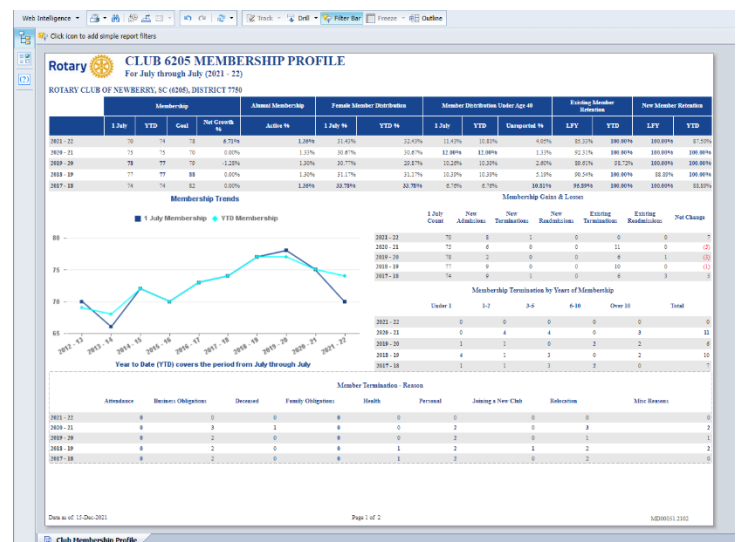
Web Intelligence ▾ | Track ▾ | Drill ▾ | Filter Bar | Freeze ▾ | Outline

Click icon to add simple report filters

Rotary

CLUB 6205 MEMBERSHIP PROFILE
For July through July (2021 - 22)

ROTARY CLUB OF NEWBERRY, SC (6205), DISTRICT 7750

| | Membership | | | | Alumni Membership | Female Member Distribution | | Member Distribution Under Age 40 | | | Existing Member Retention | | New Member Retention | |
|---|---|---|---|---|---|---|---|---|---|---|---|---|---|---|
| | 1 July | YTD | Goal | Net Growth % | Active % | 1 July % | YTD % | 1 July | YTD | Unreported % | LFY | YTD | LFY | YTD |
| 2021 - 22 | 70 | 74 | 78 | 5.71% | 1.35% | 31.43% | 32.43% | 11.43% | 10.81% | 4.05% | 85.51% | 100.00% | 100.00% | 87.50% |
| 2020 - 21 | 75 | 75 | 78 | 0.00% | 1.33% | 30.67% | 30.67% | 12.00% | 12.00% | 1.33% | 92.31% | 100.00% | 100.00% | 100.00% |
| 2019 - 20 | 78 | 77 | 79 | -1.28% | 1.30% | 30.77% | 28.57% | 10.26% | 10.39% | 2.60% | 88.61% | 88.73% | 100.00% | 100.00% |
| 2018 - 19 | 77 | 77 | 88 | 0.00% | 1.30% | 31.17% | 33.77% | 10.39% | 10.39% | 5.19% | 96.54% | 100.00% | 88.89% | 100.00% |
| 2017 - 18 | 74 | 74 | 82 | 0.00% | 1.35% | 33.78% | 33.78% | 6.76% | 6.76% | 10.81% | 98.59% | 100.00% | 100.00% | 88.89% |

Membership Trends

1 July Membership   YTD Membership

80
75
70
65

2012 - 13 | 2013 - 14 | 2014 - 15 | 2015 - 16 | 2016 - 17 | 2017 - 18 | 2018 - 19 | 2019 - 20 | 2020 - 21 | 2021 - 22

Year to Date (YTD) covers the period from July through July

Membership Gains & Losses

| | 1 July Count | New Admissions | New Terminations | New Readmissions | Existing Terminations | Existing Readmissions | Net Change |
|---|---|---|---|---|---|---|---|
| 2021 - 22 | 70 | 8 | 1 | 0 | 0 | 0 | 7 |
| 2020 - 21 | 75 | 6 | 0 | 0 | 11 | 0 | (5) |
| 2019 - 20 | 78 | 2 | 0 | 0 | 6 | 1 | (3) |
| 2018 - 19 | 77 | 9 | 0 | 0 | 10 | 0 | (1) |
| 2017 - 18 | 74 | 9 | 1 | 0 | 6 | 3 | 3 |

Membership Termination by Years of Membership

| | Under 1 | 1-2 | 3-5 | 6-10 | Over 10 | Total |
|---|---|---|---|---|---|---|
| 2021 - 22 | 0 | 0 | 0 | 0 | 0 | 0 |
| 2020 - 21 | 0 | 4 | 4 | 0 | 3 | 11 |
| 2019 - 20 | 1 | 1 | 0 | 2 | 2 | 6 |
| 2018 - 19 | 4 | 1 | 3 | 0 | 2 | 10 |
| 2017 - 18 | 1 | 1 | 3 | 2 | 0 | 7 |

Member Termination - Reason

| | Attendance | Business Obligations | Deceased | Family Obligations | Health | Personal | Joining a New Club | Relocation | Misc Reasons |
|---|---|---|---|---|---|---|---|---|---|
| 2021 - 22 | 0 | 0 | 0 | 0 | 0 | 0 | 0 | 0 | 0 |
| 2020 - 21 | 0 | 3 | 1 | 0 | 0 | 2 | 0 | 3 | 2 |
| 2019 - 20 | 0 | 2 | 0 | 0 | 0 | 2 | 0 | 1 | 1 |
| 2018 - 19 | 0 | 2 | 0 | 0 | 1 | 2 | 1 | 2 | 2 |
| 2017 - 18 | 0 | 2 | 0 | 0 | 1 | 2 | 0 | 2 | 0 |

Data as of: 15-Dec-2021   Page 1 of 2   MD00051.2102

Club Membership Profile